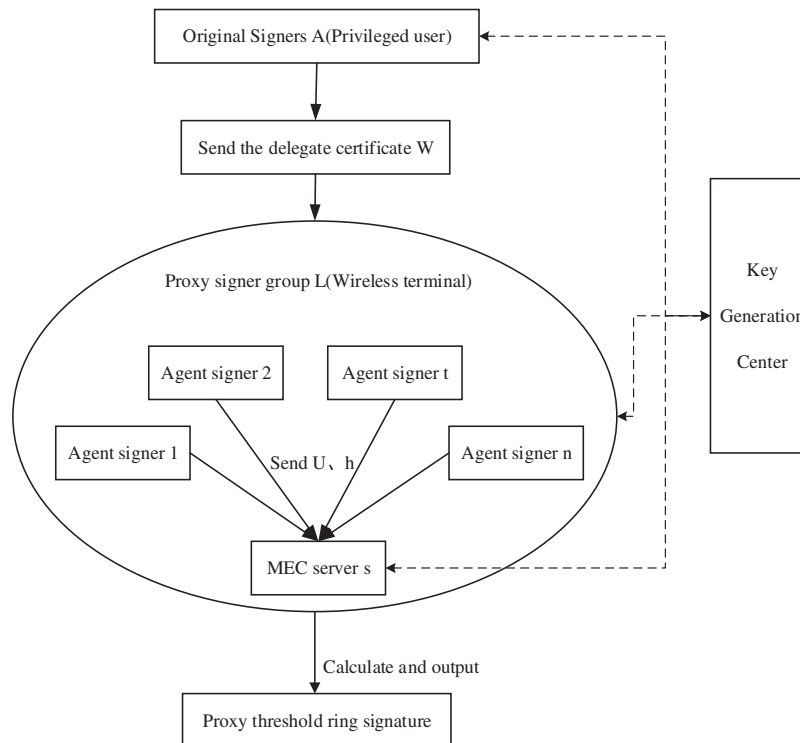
Original Signers A(Privileged user)

Send the delegate certificate W

Proxy signer group L(Wireless terminal)

Key

Generation

Center

Agent signer 2

Agent signer t

Agent signer 1

Send U、h

Agent signer n

MEC server s

Calculate and output

Proxy threshold ring signature